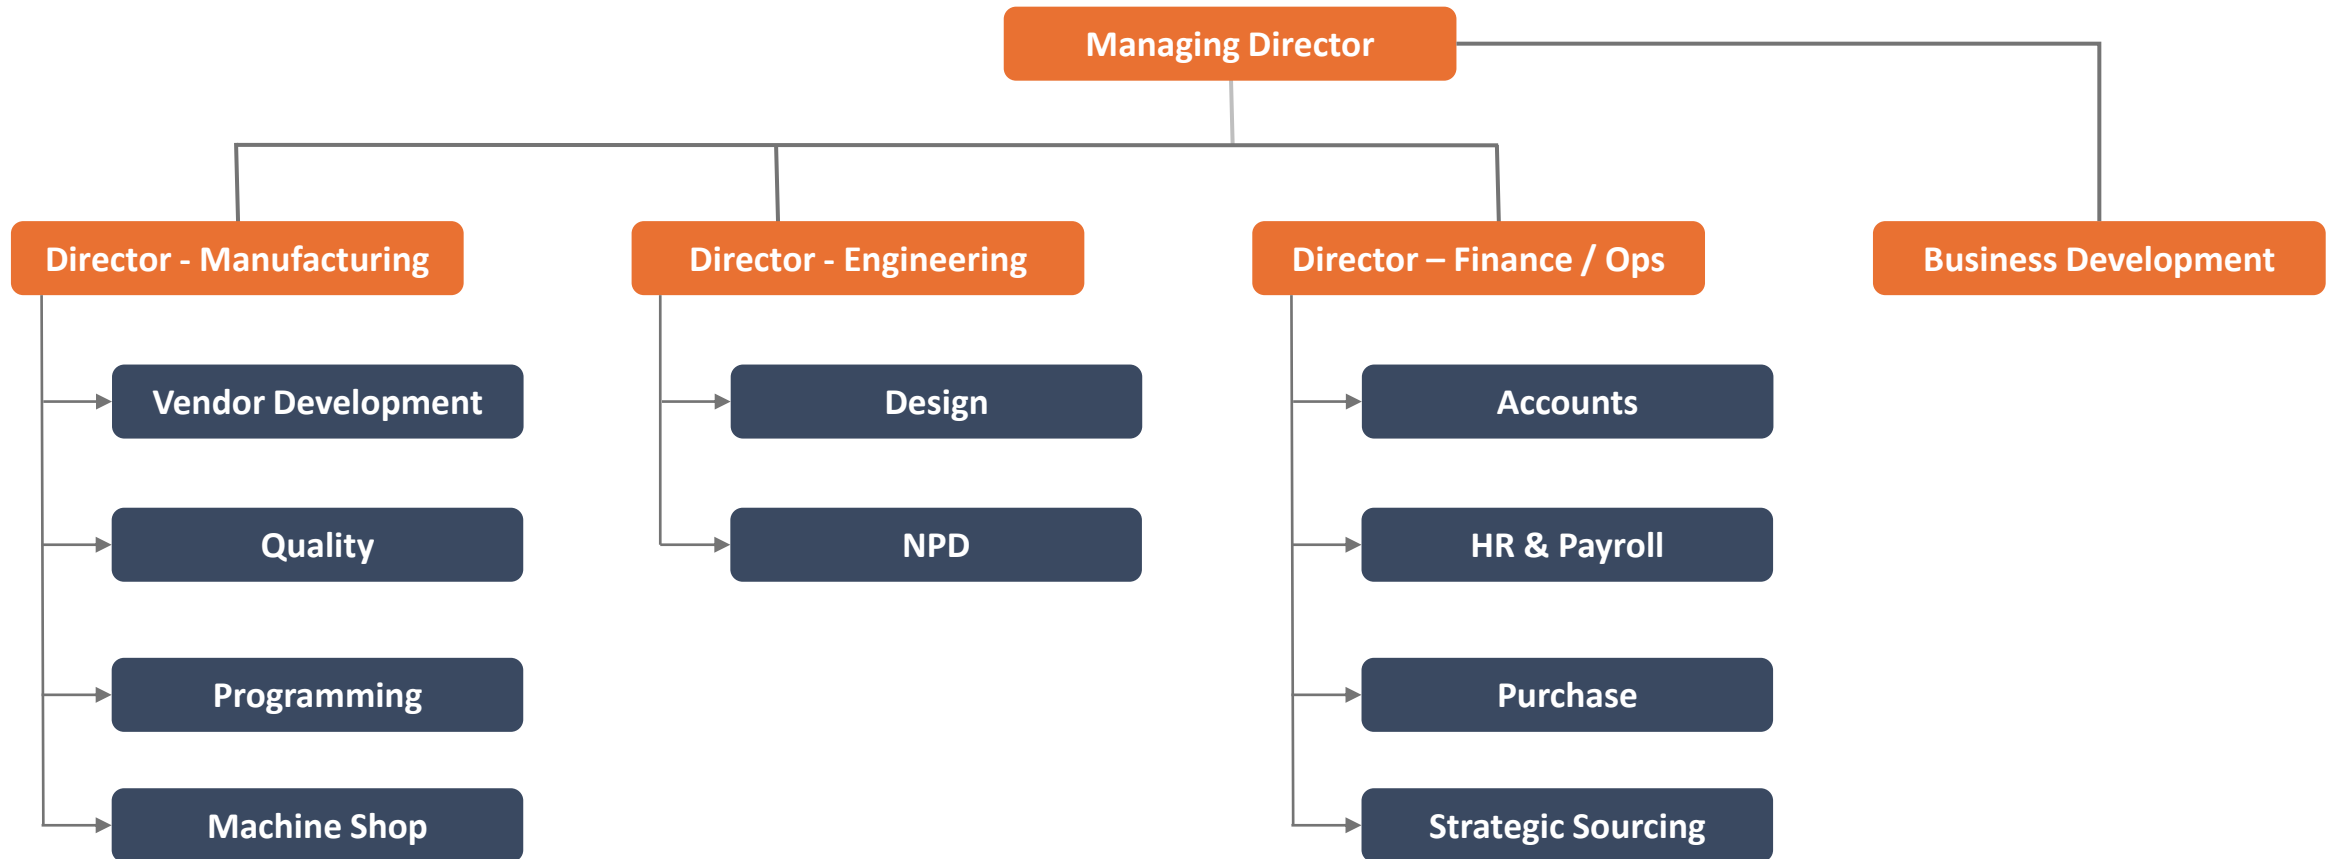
Managing Director

Director - Manufacturing

Vendor Development

Quality

Programming

Machine Shop

Director - Engineering

Design

NPD

Director – Finance / Ops

Accounts

HR & Payroll

Purchase

Strategic Sourcing

Business Development